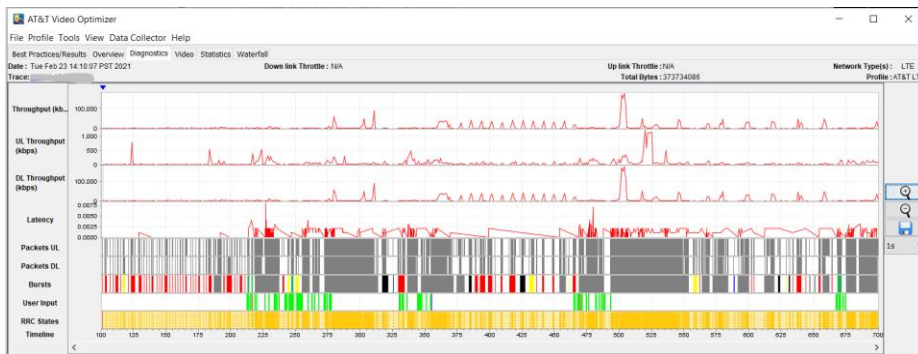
AT&T Video Optimizer

File Profile Tools View Data Collector Help

Best Practices/Results Overview Diagnostics Video Statistics Waterfall

Date : Tue Feb 23 14:10:07 PST 2021
Trace: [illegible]
Down link Throttle : N/A
Up link Throttle : N/A
Total Bytes : 373734086
Network Type(s) : LTE
Profile : AT&T L

Throughput (kb...
100,000
0

UL Throughput (kbps)
1,000
500
0

DL Throughput (kbps)
100,000
0

Latency
0.0075
0.0050
0.0025
0.0000

Packets UL

Packets DL

Bursts

User Input

RRC States

Timeline
100 125 150 175 200 225 250 275 300 325 350 375 400 425 450 475 500 525 550 575 600 625 650 675 700

1s